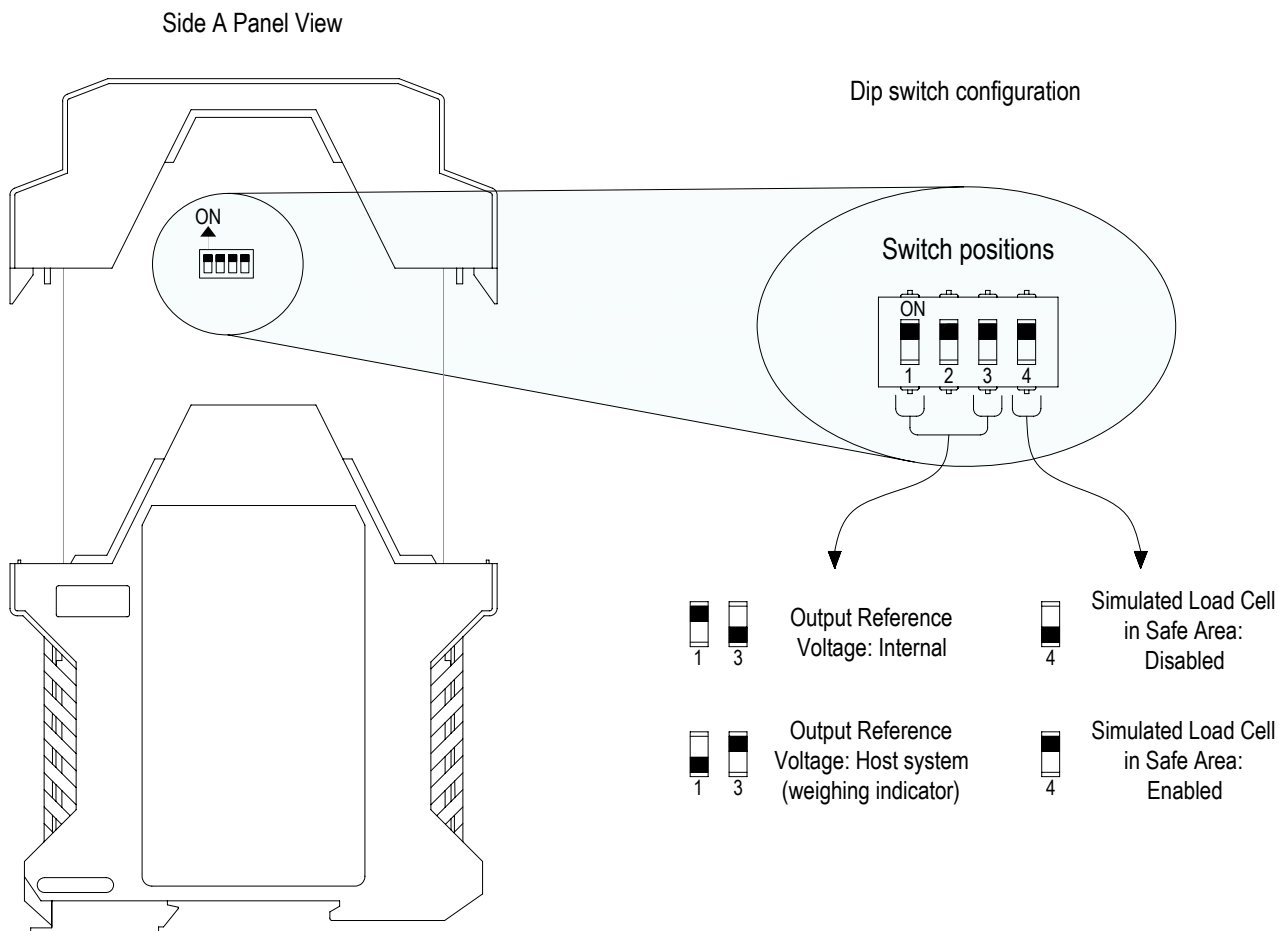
Side A Panel View

Dip switch configuration

ON

Switch positions

ON

1 2 3 4

1 3

Output Reference Voltage: Internal

4

Simulated Load Cell in Safe Area: Disabled

1 3

Output Reference Voltage: Host system (weighing indicator)

4

Simulated Load Cell in Safe Area: Enabled